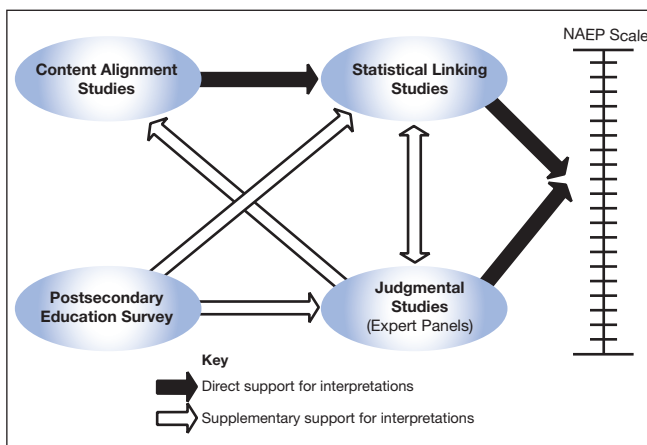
NAEP Scale

Content Alignment Studies

Statistical Linking Studies

Postsecondary Education Survey

Judgmental Studies (Expert Panels)

Key

Direct support for interpretations

Supplementary support for interpretations